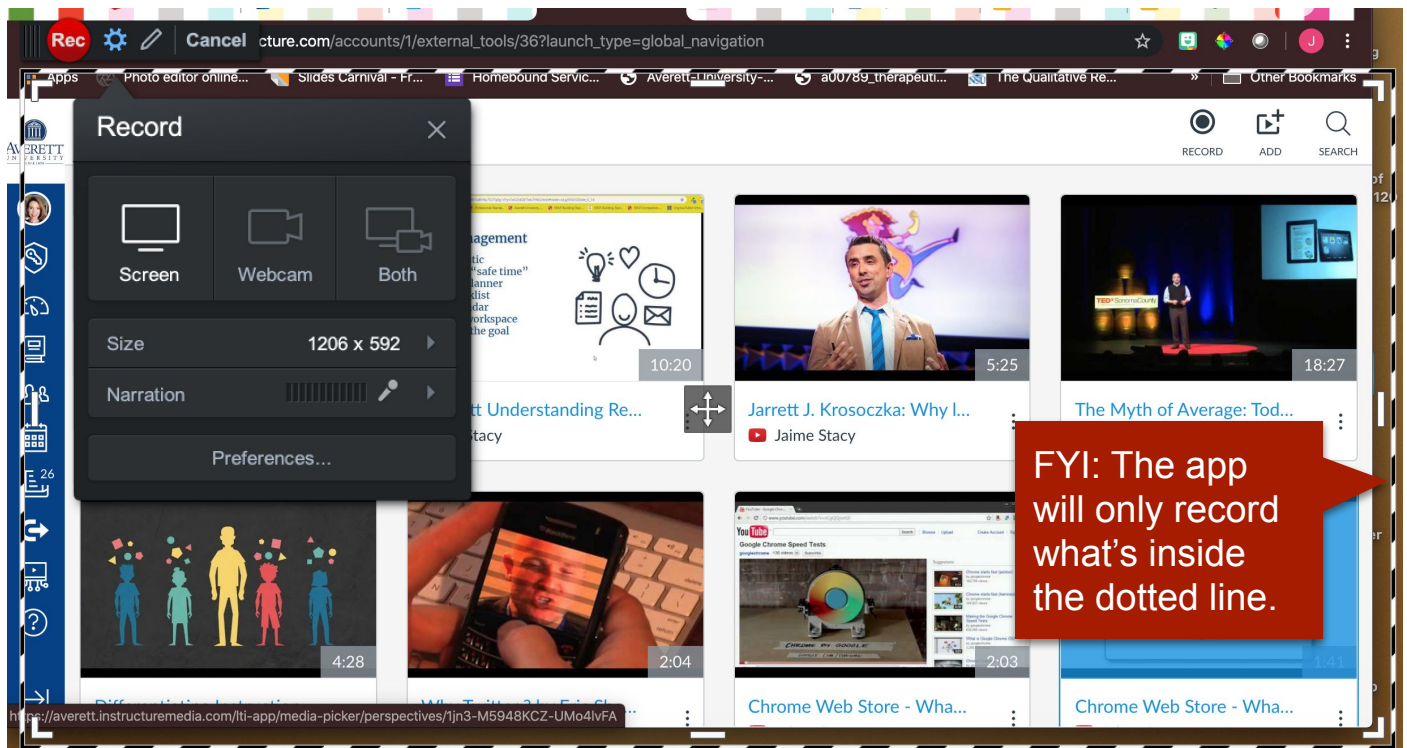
Rec Cancel cture.com/accounts/1/external_tools/36?launch_type=global_navigation

Apps Photo editor online... Slides Carnival - Fr... Homebound Servic... Averett-University-... a00789_therapeuti... The Qualitative Re... » Other Bookmarks

AVERETT UNIVERSITY

Record

Screen Webcam Both

Size 1206 x 592

Narration

Preferences...

RECORD ADD SEARCH

26

nagement
tic
"safe time"
lanner
dlist
dar
orkspace
the goal

10:20
tt Understanding Re...
tacy

5:25
Jarrett J. Krosoczka: Why I...
Jaime Stacy

18:27
The Myth of Average: Tod...

4:28
Differentiating Instruction...

2:04
Why Twitter? by Eric Sh...

2:03
Chrome Web Store - Wha...

1:41
Chrome Web Store - Wha...

FYI: The app will only record what's inside the dotted line.

https://averett.instructuremedia.com/lti-app/media-picker/perspectives/1jn3-M5948KCZ-UMo4lvFA